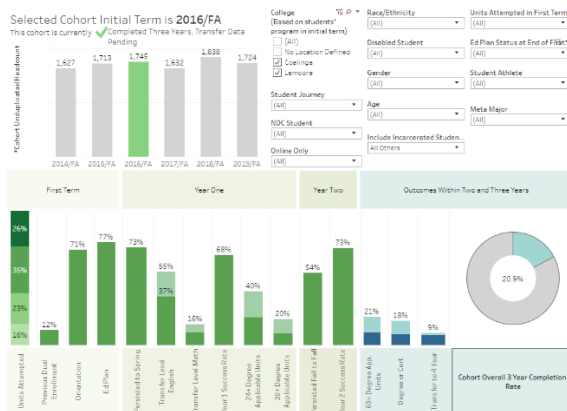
Selected Cohort Initial Term is 2016/FA

This cohort is currently Completed Three Years, Transfer Data Pending

*Cohort Unduplicated Headcount

1,627
1,713
1,745
1,632
1,838
1,724

2014/FA
2015/FA
2016/FA
2017/FA
2018/FA
2019/FA

College
(Based on students' program in initial term)
(All)
No Location Defined
Coalinga
Lemoore

Student Journey
(All)

NDC Student
(All)

Online Only
(All)

Race/Ethnicity
(All)

Disabled Student
(All)

Gender
(All)

Age
(All)

Include Incarcerated Studen...
All Others

Units Attempted in First Term
(All)

Ed Plan Status at End of First
(All)

Student Athlete
(All)

Meta Major
(All)

First Term

Year One

Year Two

Outcomes Within Two and Three Years

26%
35%
23%
16%

12%
71%
77%
73%
55%
37%
16%
68%
40%
20%
54%
73%
21%
18%
9%

20.9%

Units Attempted
Previous Dual Enrollment
Orientation
Ed Plan
Persisted to Spring
Transfer Level English
Transfer Level Math
Year 1 Success Rate
24+ Degree Applicable Units
30+ Degree Applicable Units
Persisted Fall to Fall
Year 2 Success Rate
60+ Degree App. Units
Degree or Cert
Transfer to 4 Year

Cohort Overall 3 Year Completion Rate